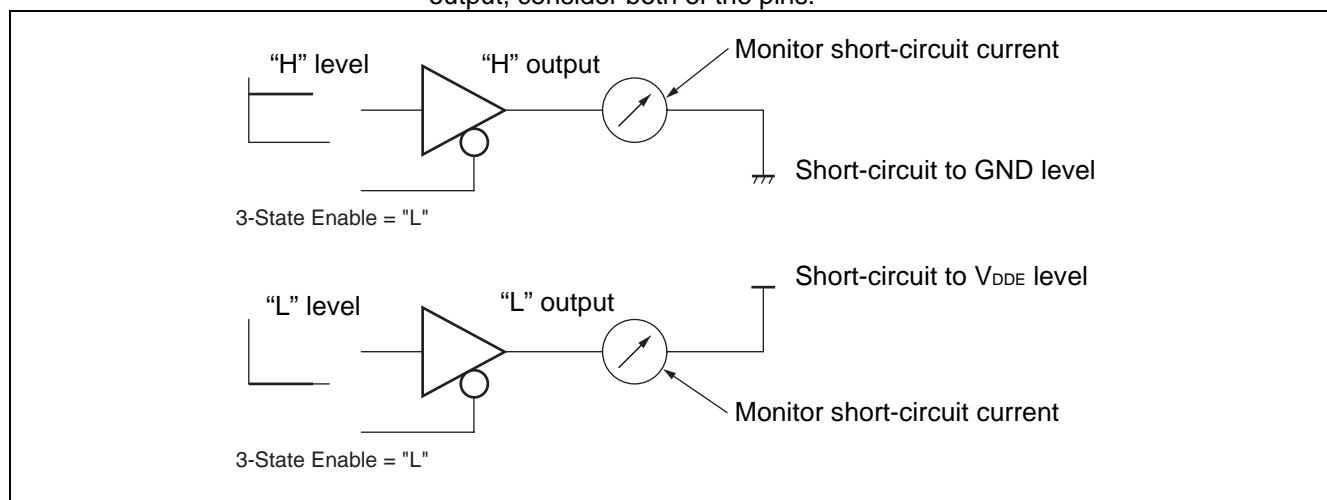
output, consider both of the pins.

“H” level

“H” output

Monitor short-circuit current

Short-circuit to GND level

3-State Enable = "L"

Short-circuit to $V_{DDE}$ level

“L” level

“L” output

Monitor short-circuit current

3-State Enable = "L"